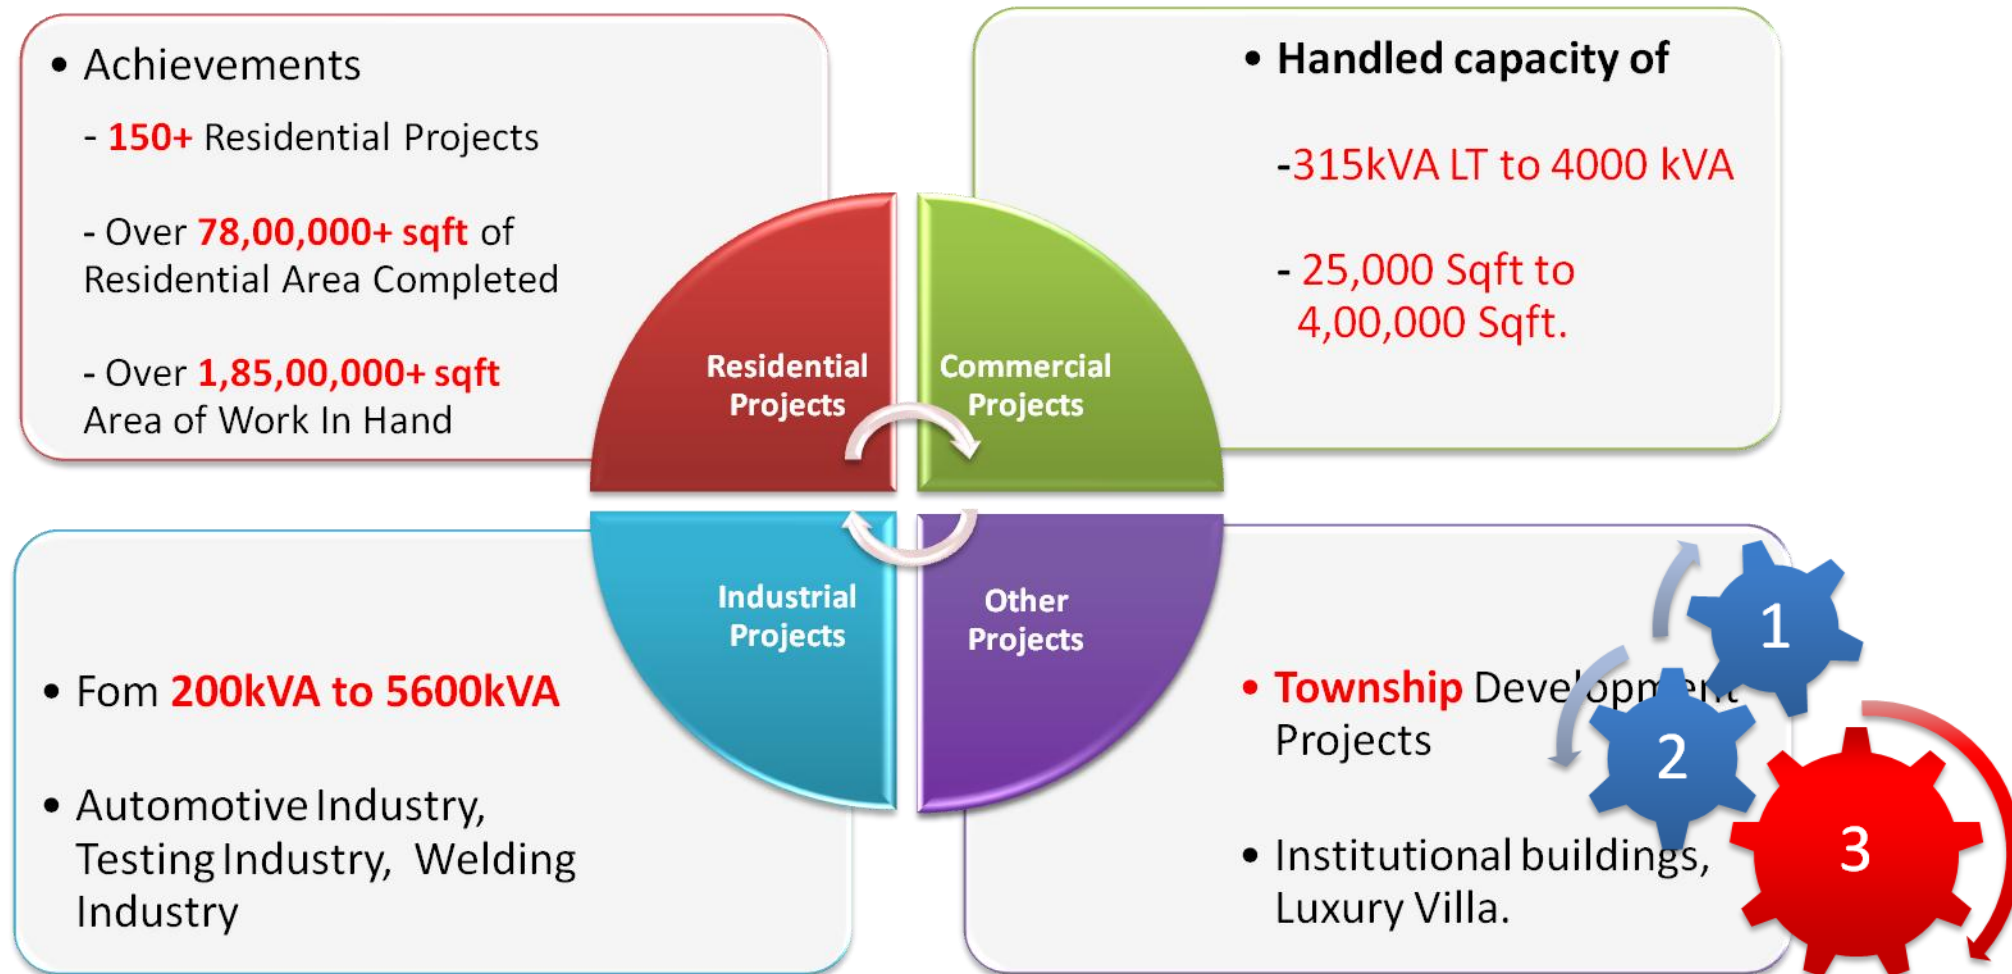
• Achievements

- 150+ Residential Projects

- Over 78,00,000+ sqft of Residential Area Completed

- Over 1,85,00,000+ sqft Area of Work In Hand

• Handled capacity of

-315kVA LT to 4000 kVA

- 25,000 Sqft to 4,00,000 Sqft.

Residential Projects

Commercial Projects

Industrial Projects

Other Projects

• Fom 200kVA to 5600kVA

• Automotive Industry, Testing Industry, Welding Industry

• Township Devel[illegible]opm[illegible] Projects

• Institutional buildings, Luxury Villa.

1

2

3